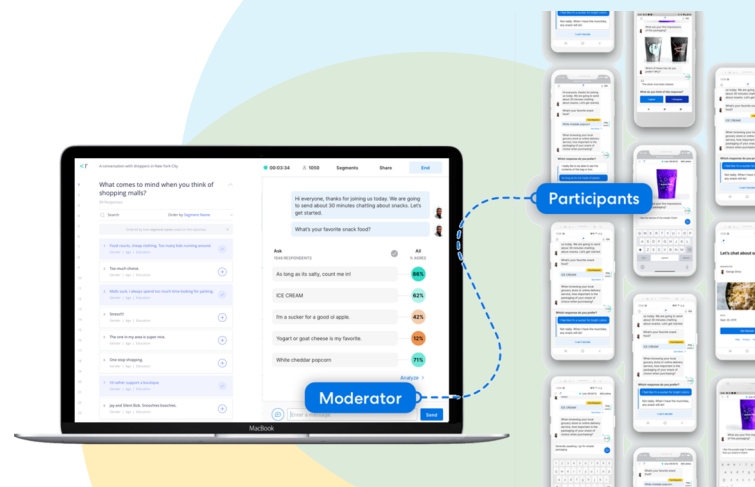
A conversation with Shoppers in New York City

00:03:34

1050

Segments

Share

End

What comes to mind when you think of shopping malls?

Search

Order by Segment Name

Food courts, cheap clothing. Too many kids running around

Too much choice

Malls suck. I always spend too much time looking for parking

Stress!!!

The one in my area is super nice

One stop shopping

I'd rather support a boutique

Joy and Silent Bob. Snoochie boochies

Hi everyone, thanks for joining us today. We are going to send about 30 minutes chatting about snacks. Let's get started.

What's your favorite snack food?

Ask

All

% AGREE

As long as its salty, count me in!

86%

ICE CREAM

62%

I'm a sucker for a good apple.

42%

Yogurt or cheese is my favorite.

12%

White cheddar popcorn

71%

Analyze

Enter a message

Send

MacBook

Participants

Moderator

Let's chat about